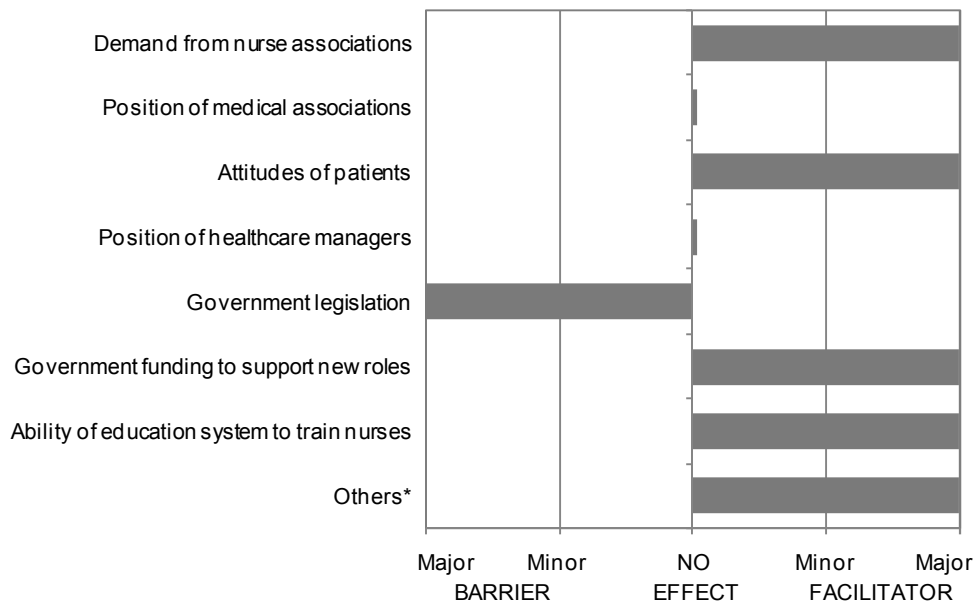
Demand from nurse associations
Position of medical associations
Attitudes of patients
Position of healthcare managers
Government legislation
Government funding to support new roles
Ability of education system to train nurses
Others*

Major Minor NO Minor Major
BARRIER EFFECT FACILITATOR